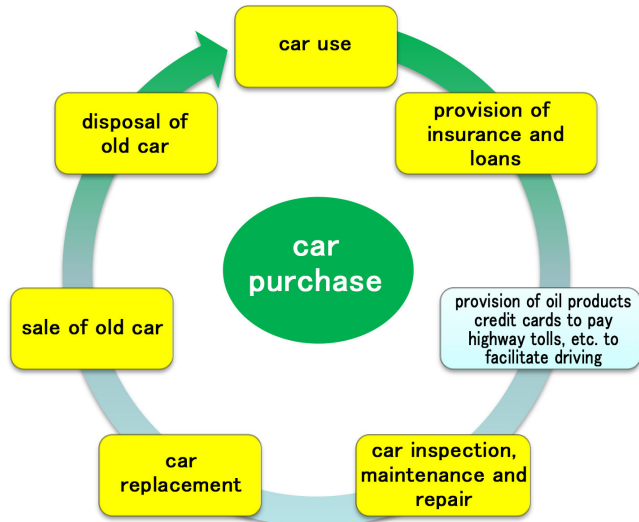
car use

provision of insurance and loans

provision of oil products credit cards to pay highway tolls, etc. to facilitate driving

car inspection, maintenance and repair

car replacement

sale of old car

disposal of old car

car purchase